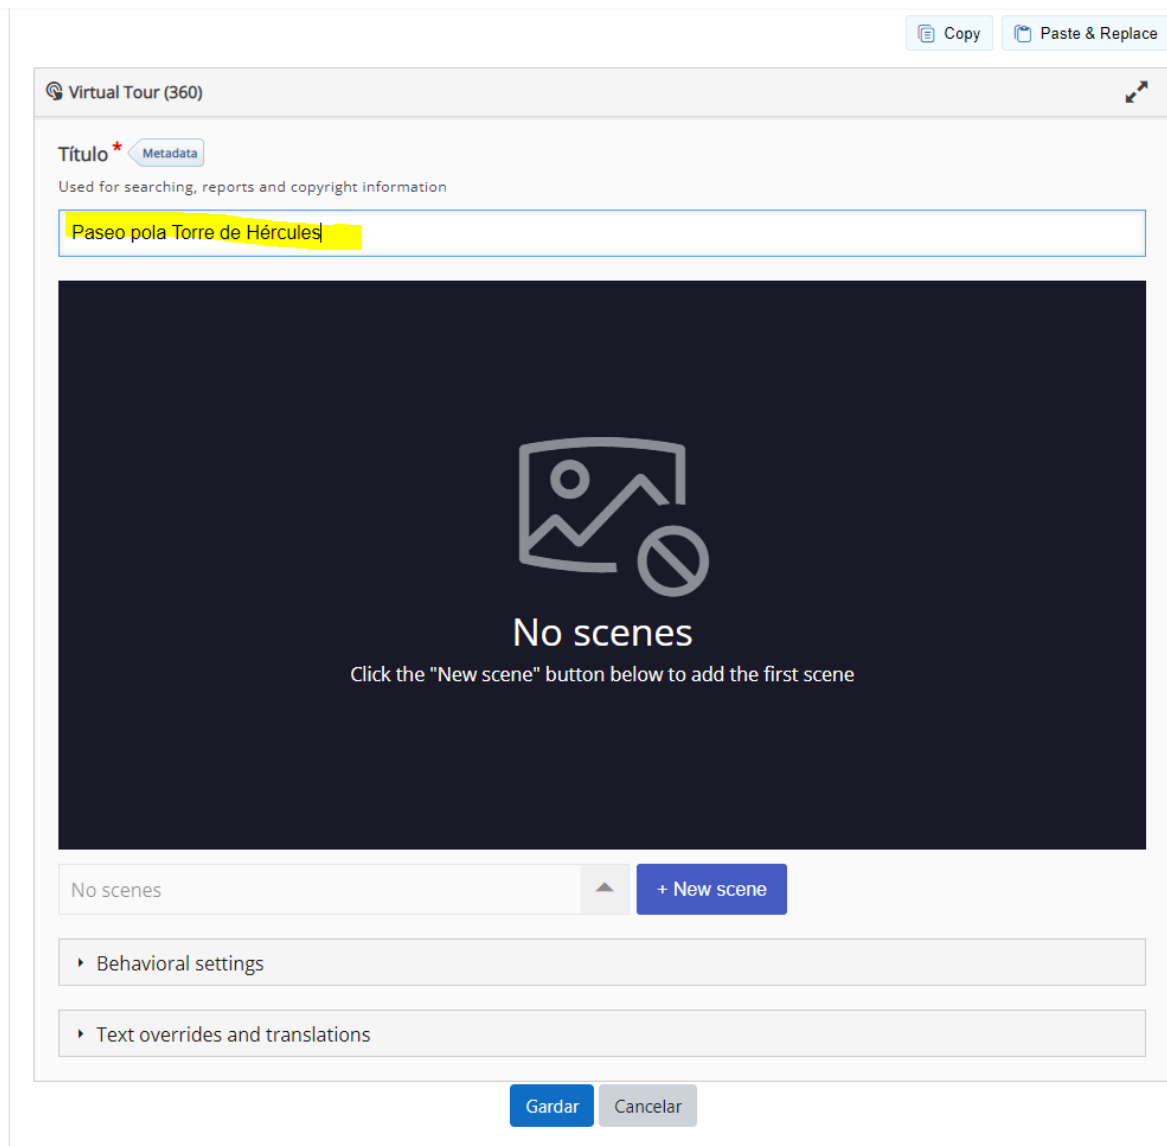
Copy Paste & Replace

Virtual Tour (360)

Título * Metadata

Used for searching, reports and copyright information

Paseo pola Torre de Hércules

No scenes

Click the "New scene" button below to add the first scene

No scenes

+ New scene

Behavioral settings

Text overrides and translations

Gardar Cancelar